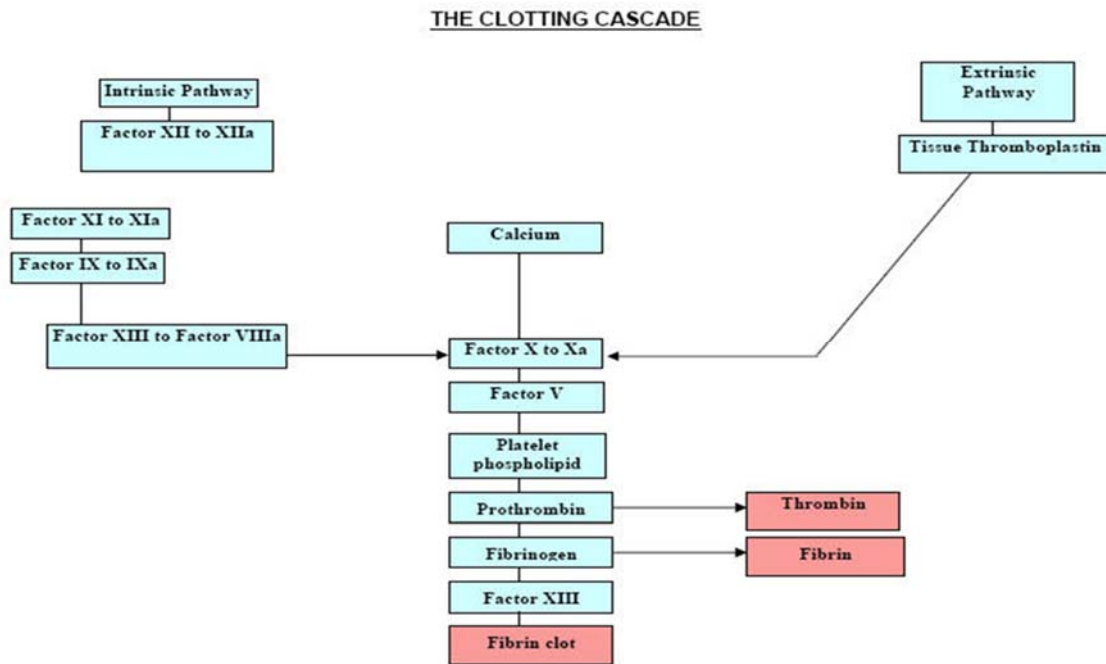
THE CLOTTING CASCADE

Intrinsic Pathway

Factor XII to XIIa

Extrinsic Pathway

Tissue Thromboplastin

Factor XI to XIa

Factor IX to IXa

Calcium

Factor XIII to Factor VIIIa

Factor X to Xa

Factor V

Platelet phospholipid

Prothrombin

Thrombin

Fibrinogen

Fibrin

Factor XIII

Fibrin clot